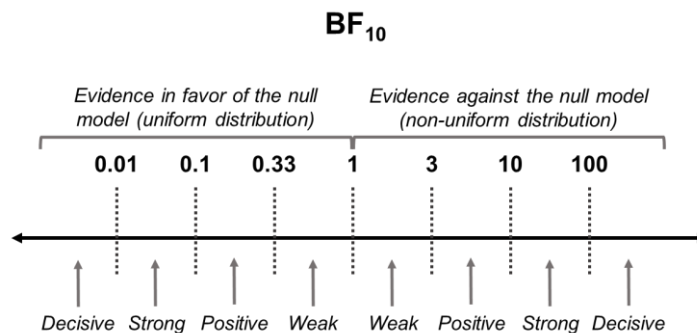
$BF_{10}$

Evidence in favor of the null model (uniform distribution)

Evidence against the null model (non-uniform distribution)

0.01 0.1 0.33 1 3 10 100

Decisive Strong Positive Weak Weak Positive Strong Decisive